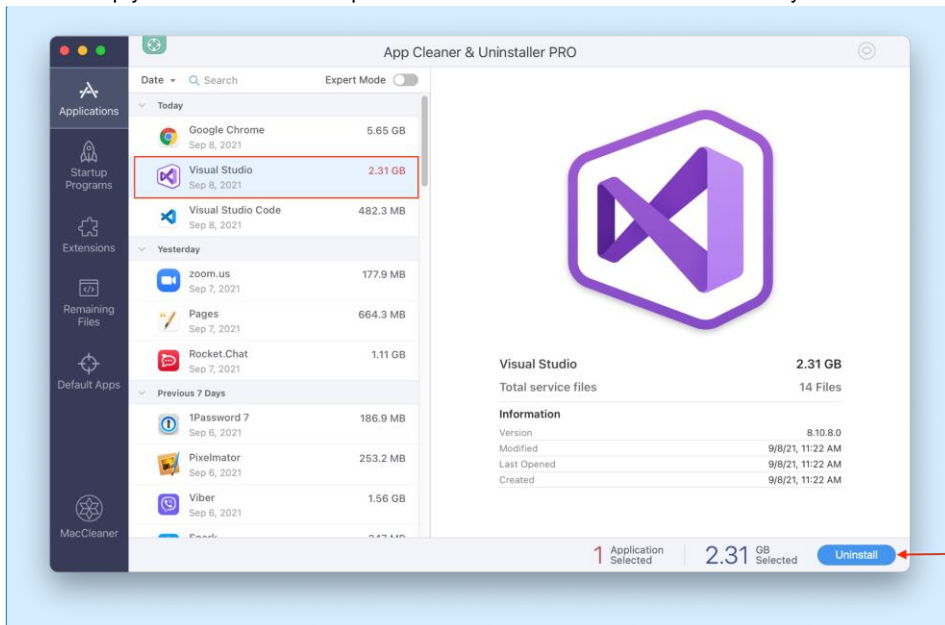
App Cleaner & Uninstaller PRO

Applications

Startup Programs

Extensions

Remaining Files

Default Apps

MacCleaner

Date Search Expert Mode

Today

Google Chrome Sep 8, 2021 5.65 GB

Visual Studio Sep 8, 2021 2.31 GB

Visual Studio Code Sep 8, 2021 482.3 MB

Yesterday

zoom.us Sep 7, 2021 177.9 MB

Pages Sep 7, 2021 664.3 MB

Rocket.Chat Sep 7, 2021 1.11 GB

Previous 7 Days

1Password 7 Sep 6, 2021 186.9 MB

Pixelmator Sep 6, 2021 253.2 MB

Viber Sep 6, 2021 1.56 GB

Visual Studio 2.31 GB

Total service files 14 Files

Information

| | |
|---|---|
| Version | 8.10.8.0 |
| Modified | 9/8/21, 11:22 AM |
| Last Opened | 9/8/21, 11:22 AM |
| Created | 9/8/21, 11:22 AM |

1 Application Selected 2.31 GB Selected Uninstall